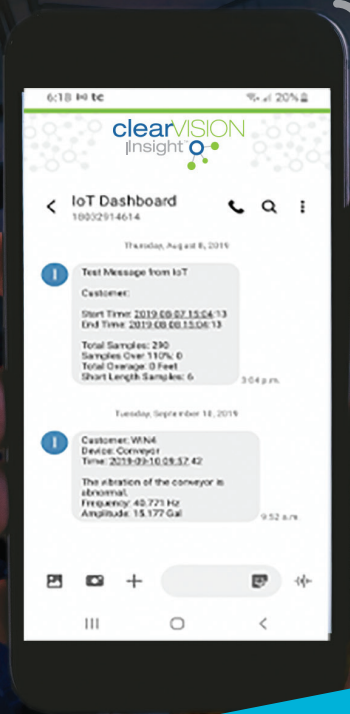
6:18 tc 20%

clearVISION Insight

IoT Dashboard
18032914614

Thursday, August 8, 2019

I

Test Message from IoT

Customer:

Start Time: 2019-08-07 15:04:13
End Time: 2019-08-08 15:04:13

Total Samples: 290
Samples Over 110%: 0
Total Overage: 0 Feet
Short Length Samples: 6

3:04 p.m.

Tuesday, September 10, 2019

I

Customer: WIN4
Device: Conveyor
Time: 2019-09-10 09:57:42

The vibration of the conveyor is abnormal.
Frequency: 40.721 Hz
Amplitude: 15.177 Gal

9:52 a.m.